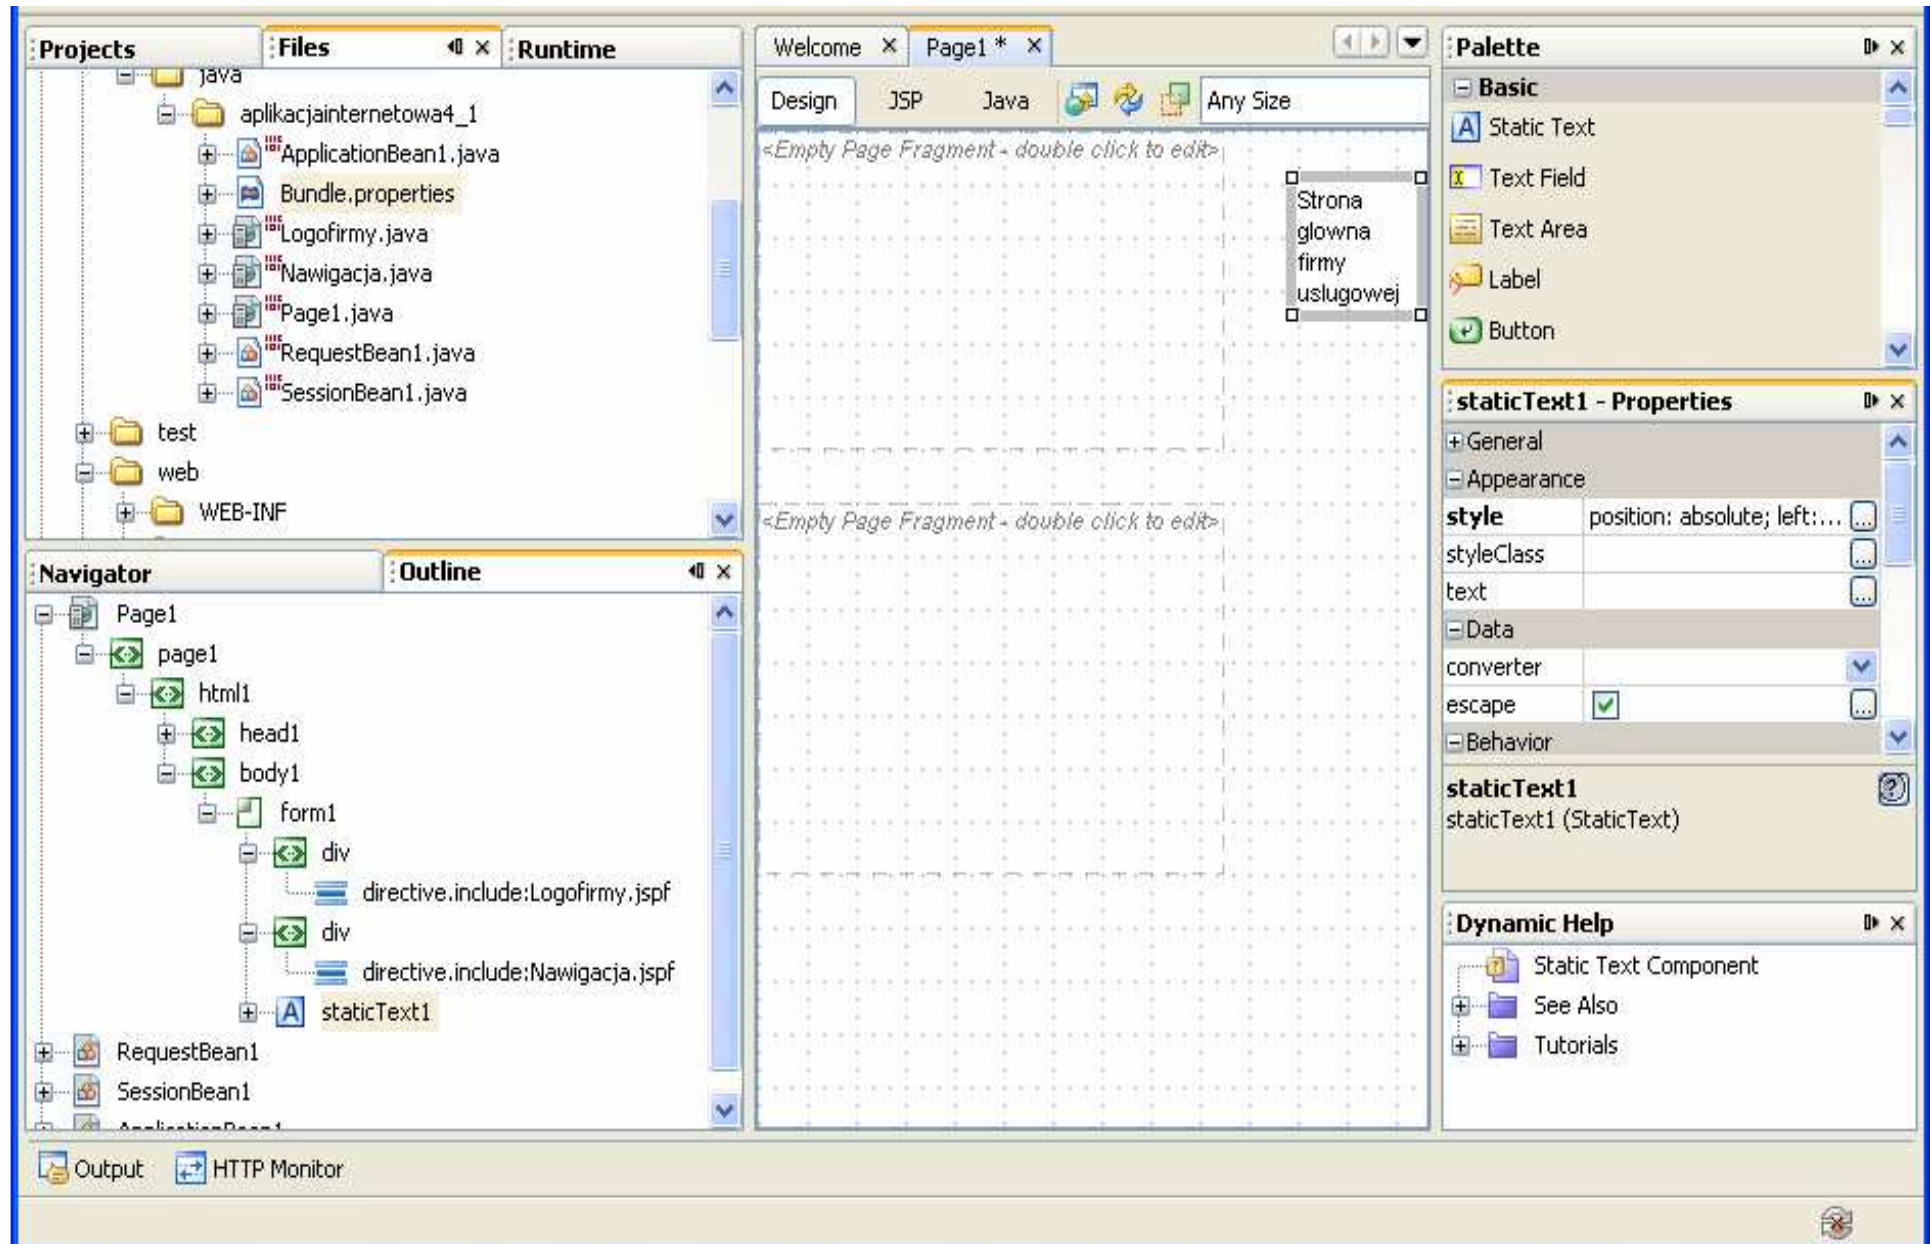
Projects
Files
Runtime
java
aplikacjainternetowa4_1
ApplicationBean1.java
Bundle.properties
Logofirmy.java
Nawigacja.java
Page1.java
RequestBean1.java
SessionBean1.java
test
web
WEB-INF

Navigator
Outline
Page1
page1
html1
head1
body1
form1
div
directive.include:Logofirmy.jspf
div
directive.include:Nawigacja.jspf
staticText1
RequestBean1
SessionBean1
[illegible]

Welcome
Page1 *
Design
JSP
Java
Any Size
<Empty Page Fragment - double click to edit>
Strona glowna firmy uslugowej
<Empty Page Fragment - double click to edit>

Palette
Basic
Static Text
Text Field
Text Area
Label
Button

staticText1 - Properties
General
Appearance
| style | position: absolute; left:... |
|---|---|
| styleClass | |
| text | |
Data
| converter | |
|---|---|
| escape | |
Behavior
staticText1
staticText1 (StaticText)

Dynamic Help
Static Text Component
See Also
Tutorials

Output
HTTP Monitor